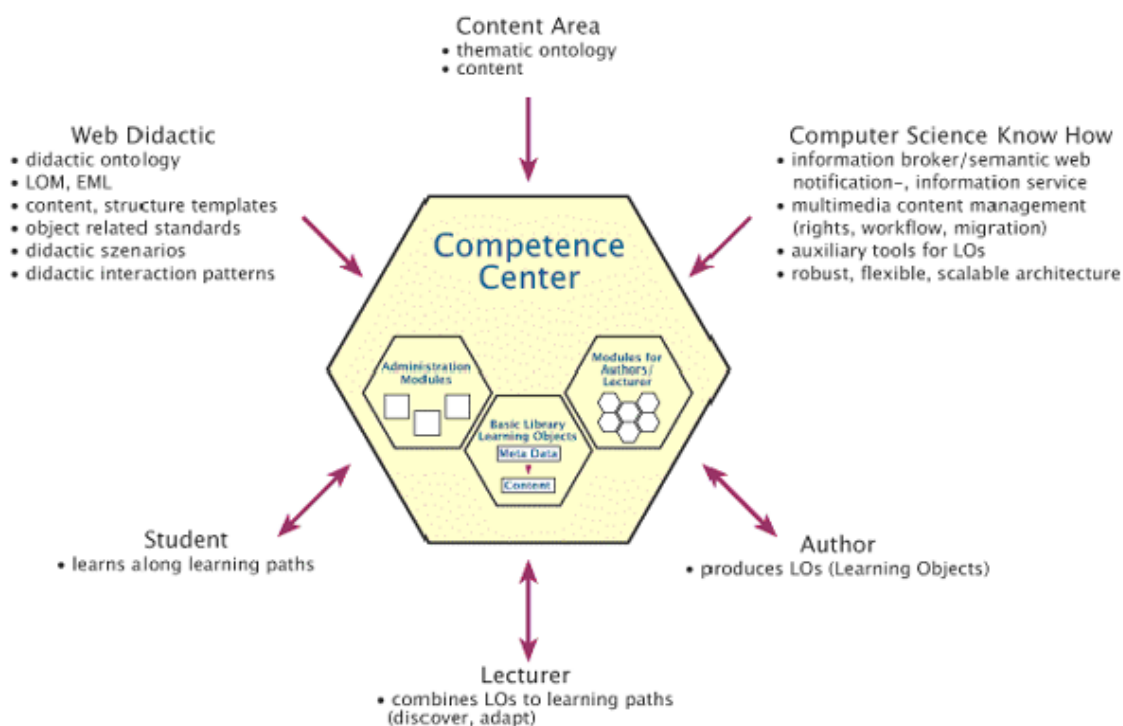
Content Area
• thematic ontology
• content

Web Didactic
• didactic ontology
• LOM, EML
• content, structure templates
• object related standards
• didactic szenarios
• didactic interaction patterns

Computer Science Know How
• information broker/semantic web notification-, information service
• multimedia content management (rights, workflow, migration)
• auxiliary tools for LOs
• robust, flexible, scalable architecture

Competence Center

Administration Modules

Modules for Authors/ Lecturer

Basic Library Learning Objects

Meta Data

Content

Student
• learns along learning paths

Author
• produces LOs (Learning Objects)

Lecturer
• combines LOs to learning paths (discover, adapt)